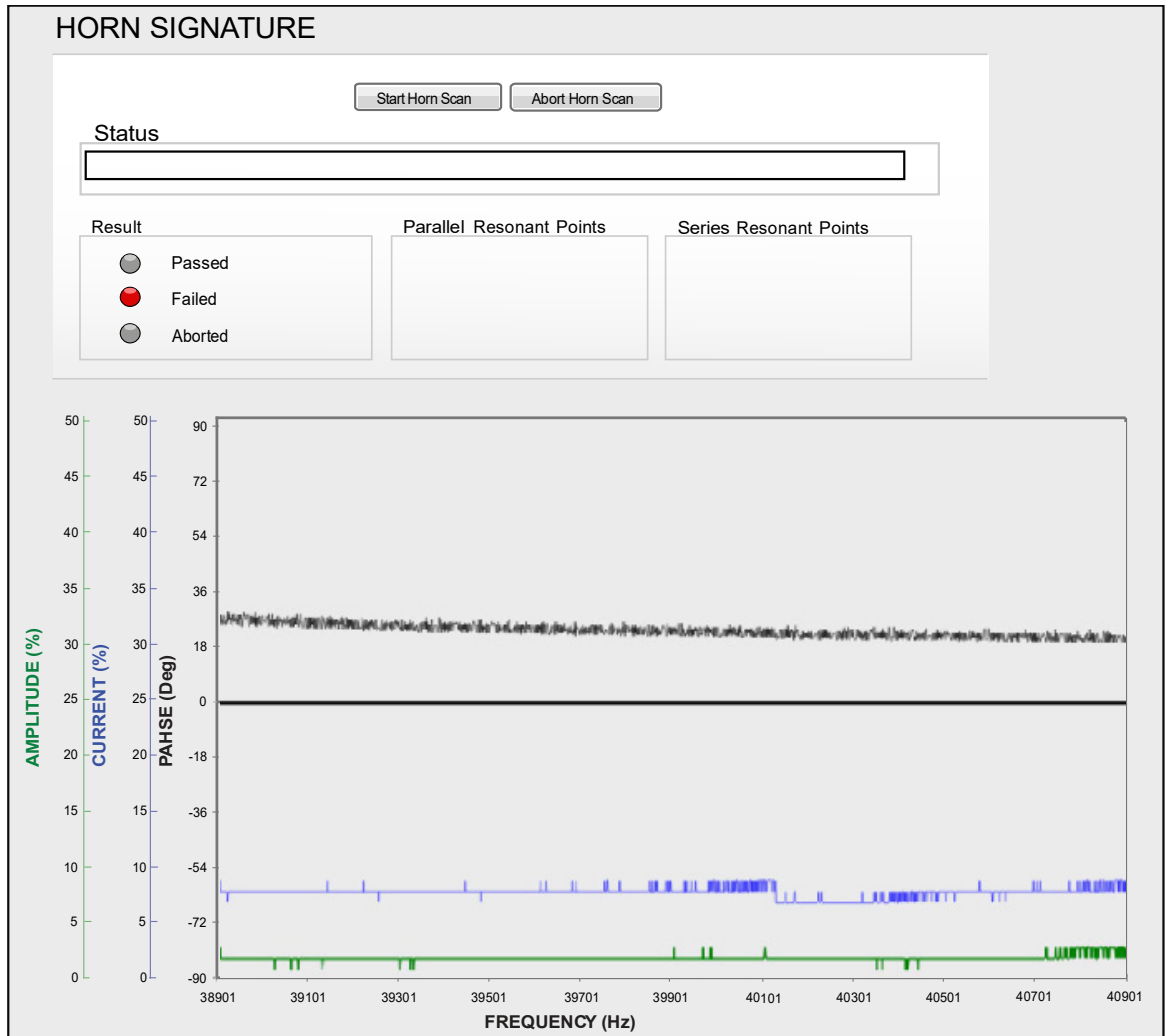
HORN SIGNATURE

Start Horn Scan
Abort Horn Scan

Status

Result
Passed
Failed
Aborted

Parallel Resonant Points

Series Resonant Points

AMPLITUDE (%)
50
45
40
35
30
25
20
15
10
5
0

CURRENT (%)
50
45
40
35
30
25
20
15
10
5
0

PAHSE (Deg)
90
72
54
36
18
0
-18
-36
-54
-72
-90

38901
39101
39301
39501
39701
39901
40101
40301
40501
40701
40901

FREQUENCY (Hz)